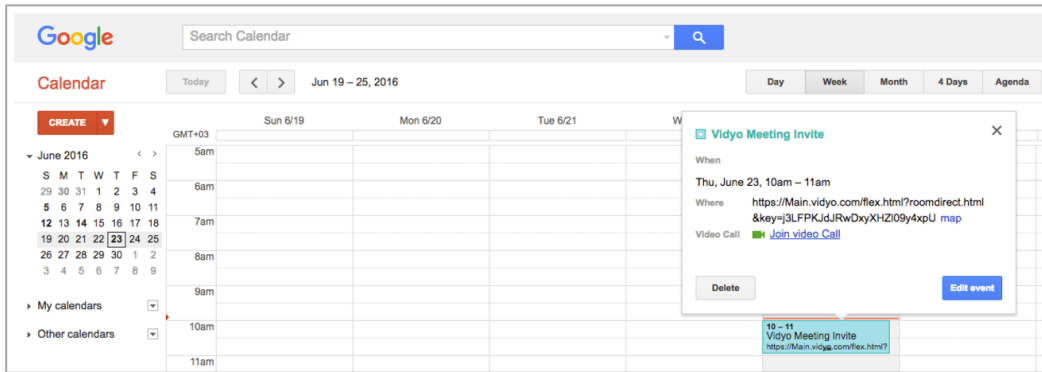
Google

Search Calendar

Calendar

Today

Jun 19 – 25, 2016

Day | Week | Month | 4 Days | Agenda

CREATE

June 2016

| S | M | T | W | T | F | S |
|---|---|---|---|---|---|---|
| 29 | 30 | 31 | 1 | 2 | 3 | 4 |
| 5 | 6 | 7 | 8 | 9 | 10 | 11 |
| 12 | 13 | 14 | 15 | 16 | 17 | 18 |
| 19 | 20 | 21 | 22 | 23 | 24 | 25 |
| 26 | 27 | 28 | 29 | 30 | 1 | 2 |
| 3 | 4 | 5 | 6 | 7 | 8 | 9 |

My calendars

Other calendars

GMT+03

Sun 6/19

Mon 6/20

Tue 6/21

W

5am

6am

7am

8am

9am

10am

11am

Vidyo Meeting Invite

When

Thu, June 23, 10am – 11am

Where https://Main.vidyo.com/flex.html?roomdirect.html&key=j3LFPKJdJRwDxyXHZl09y4xpU map

Video Call Join video Call

Delete

Edit event

10 – 11
Vidyo Meeting Invite
https://Main.vidyo.com/flex.html?